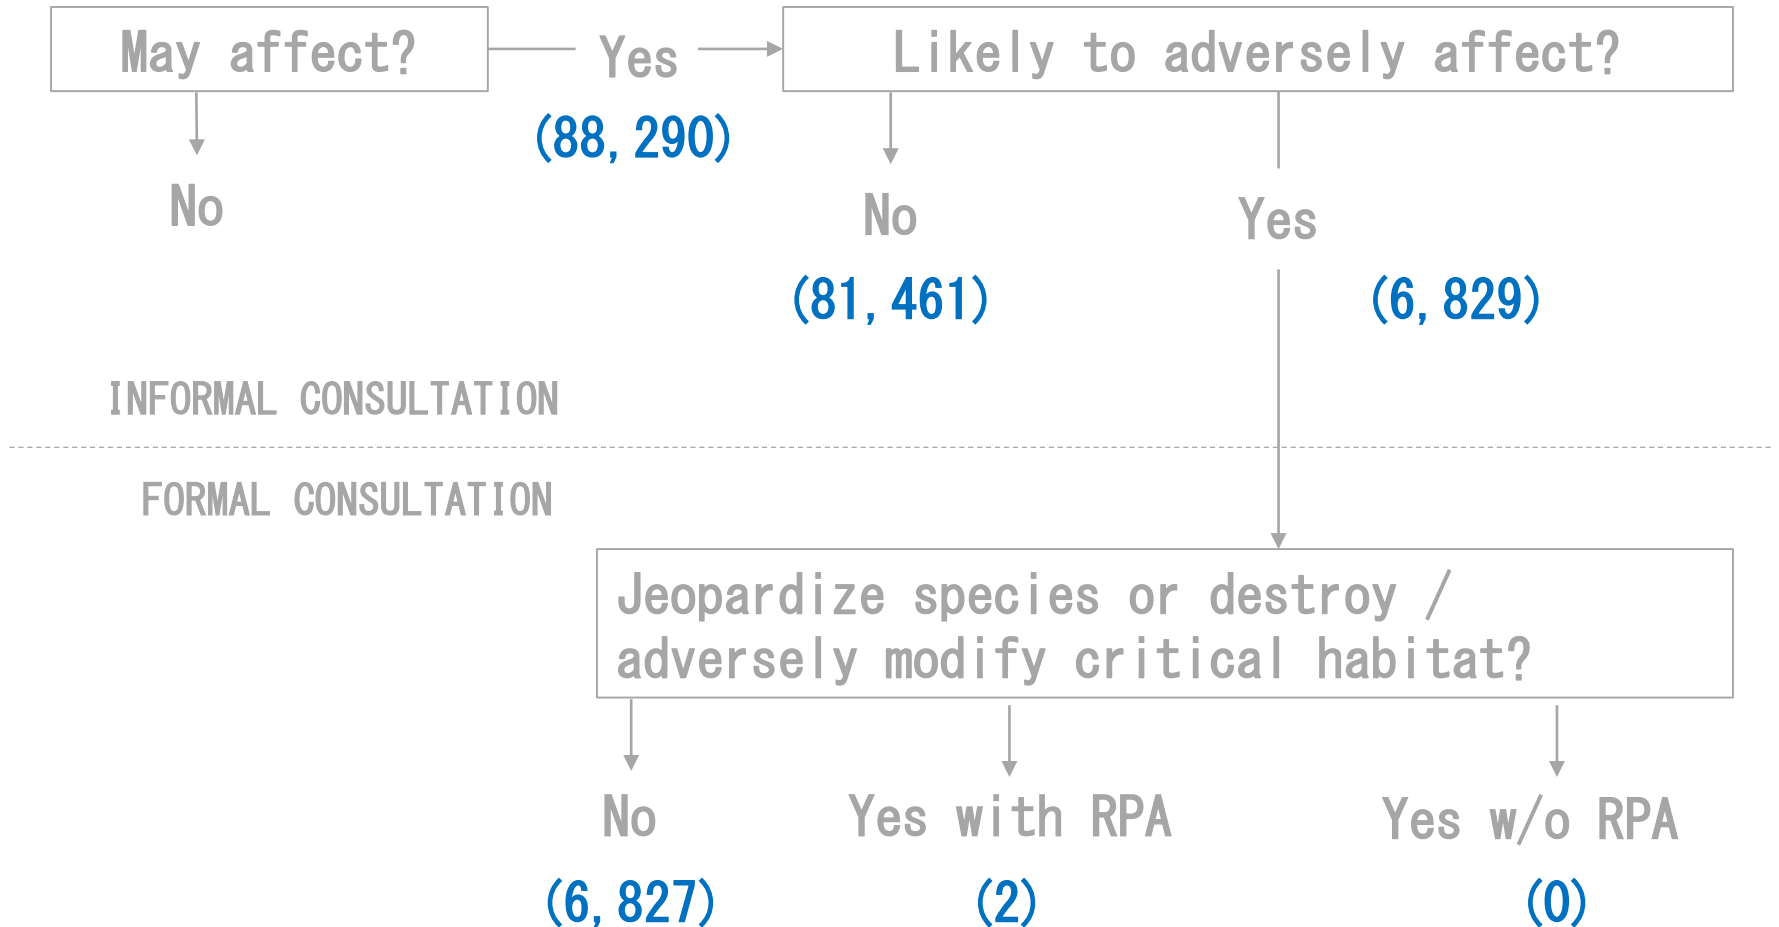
May affect?

Yes

(88,290)

Likely to adversely affect?

No

No

(81,461)

Yes

(6,829)

INFORMAL CONSULTATION

FORMAL CONSULTATION

Jeopardize species or destroy / adversely modify critical habitat?

No

(6,827)

Yes with RPA

(2)

Yes w/o RPA

(0)